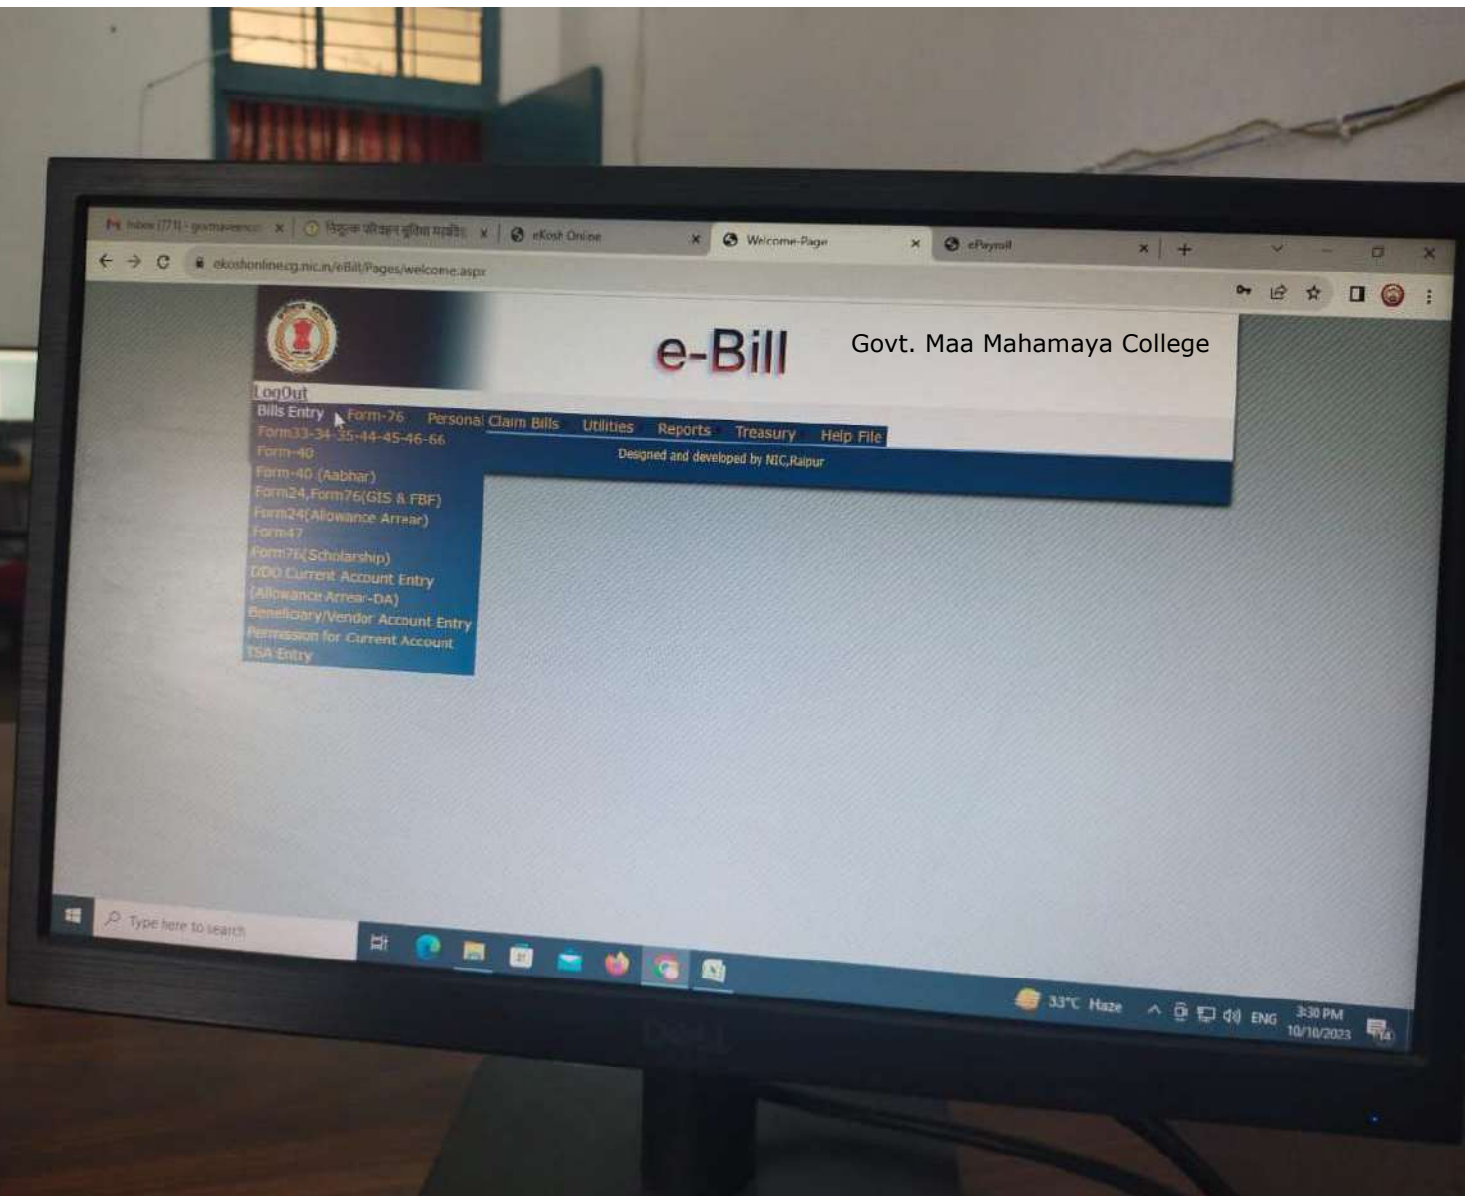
Inbox (771) - govtmahamaya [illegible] ×
विद्युत परिवहन सुविधा मद्यपेट ×
eKosh Online ×
Welcome Page ×
ePayroll ×
+

ekoshonlinecg.nic.in/eBill/Pages/welcome.aspx

e-Bill
Govt. Maa Mahamaya College

LogOut
Bills Entry
Form-76
Personal
Claim Bills
Utilities
Reports
Treasury
Help File

Form33-34-35-44-45-46-66
Form-40
Form-40 (Aabhar)
Form24,Form76(GIS & FBF)
Form24(Allowance Arrear)
Form47
Form76(Scholarship)
DDO Current Account Entry
(Allowance Arrear-DA)
Beneficiary/Vendor Account Entry
Permission for Current Account
TSA Entry

Designed and developed by NIC,Raipur

Type here to search

33°C Haze
ENG
3:30 PM
10/10/2023

DELL